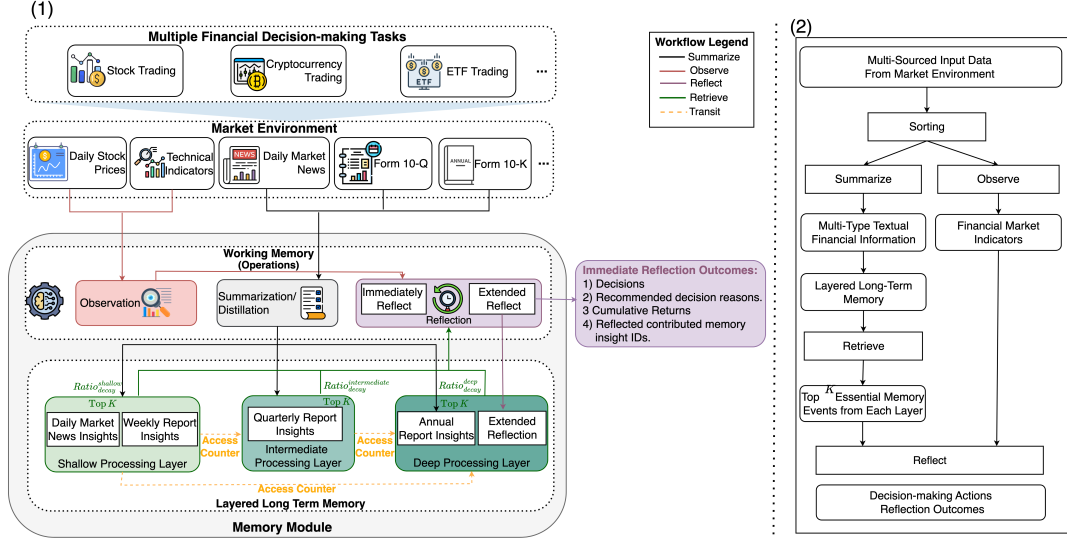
(1)

Multiple Financial Decision-making Tasks

Stock Trading

Cryptocurrency Trading

ETF Trading

...

Market Environment

Daily Stock Prices

Technical Indicators

NEWS

Daily Market News

Form 10-Q

ANNUAL

Form 10-K

...

Workflow Legend

Summarize

Observe

Reflect

Retrieve

Transit

Working Memory (Operations)

Observation

Summarization/ Distillation

Immediately Reflect

Extended Reflect

Reflection

Immediate Reflection Outcomes:
1) Decisions
2) Recommended decision reasons.
3 Cumulative Returns
4) Reflected contributed memory insight IDs.

$Ratio_{decay}^{shallow}$

$Ratio_{decay}^{intermediate}$

$Ratio_{decay}^{deep}$

Top $K$

Top $K$

Top $K$

Daily Market News Insights

Weekly Report Insights

Shallow Processing Layer

Access Counter

Quarterly Report Insights

Intermediate Processing Layer

Access Counter

Annual Report Insights

Extended Reflection

Deep Processing Layer

Access Counter

Layered Long Term Memory

Memory Module

(2)

Multi-Sourced Input Data From Market Environment

Sorting

Summarize

Observe

Multi-Type Textual Financial Information

Financial Market Indicators

Layered Long-Term Memory

Retrieve

Top $K$ Essential Memory Events from Each Layer

Reflect

Decision-making Actions Reflection Outcomes